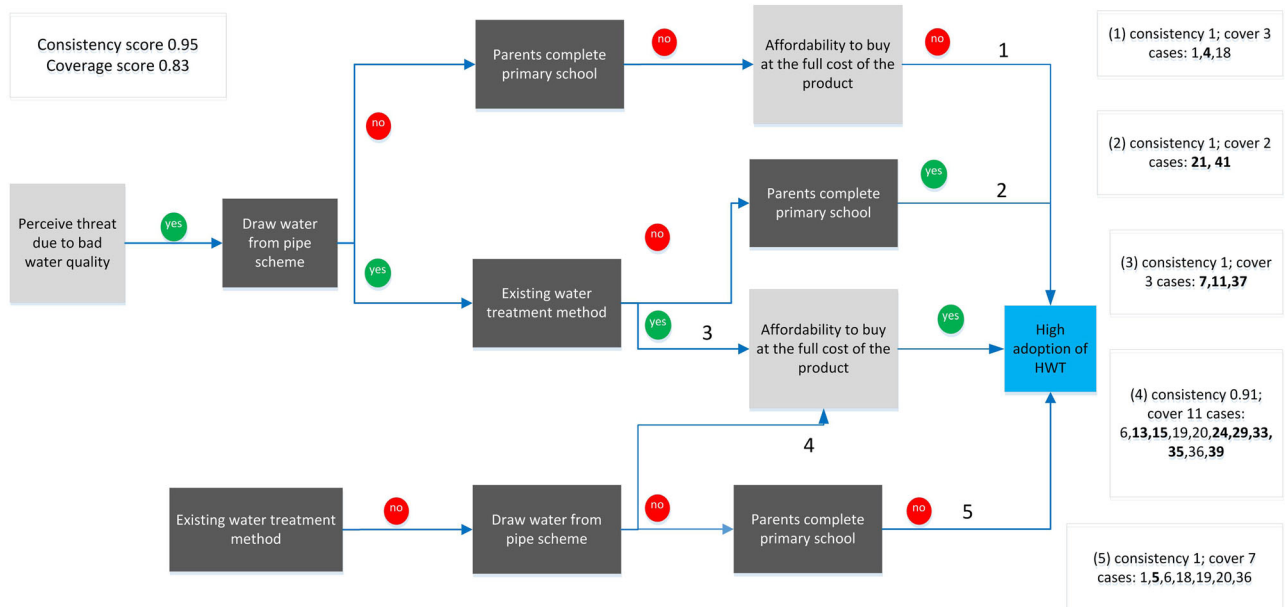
Consistency score 0.95
Coverage score 0.83

Perceive threat due to bad water quality

yes

Draw water from pipe scheme

no

yes

Parents complete primary school

no

Affordability to buy at the full cost of the product

no

1

Existing water treatment method

no

Parents complete primary school

yes

2

yes

3

Affordability to buy at the full cost of the product

yes

High adoption of HWT

4

Existing water treatment method

no

Draw water from pipe scheme

no

Parents complete primary school

no

5

(1) consistency 1; cover 3 cases: 1,**4**,18

(2) consistency 1; cover 2 cases: **21, 41**

(3) consistency 1; cover 3 cases: **7,11,37**

(4) consistency 0.91; cover 11 cases: 6,**13**,**15**,19,20,**24**,**29**,**33**,**35**,36,**39**

(5) consistency 1; cover 7 cases: 1,**5**,6,18,19,20,36